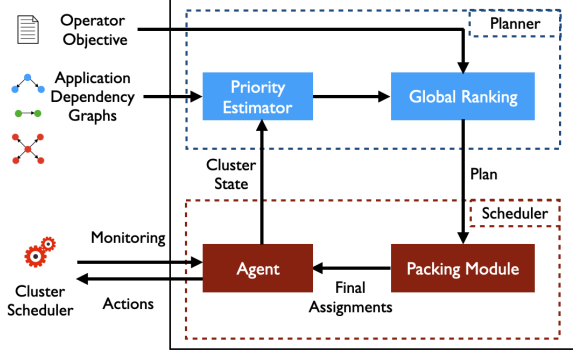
Operator Objective

Application Dependency Graphs

Planner

Priority Estimator

Global Ranking

Cluster State

Plan

Scheduler

Monitoring

Agent

Packing Module

Cluster Scheduler

Actions

Final Assignments